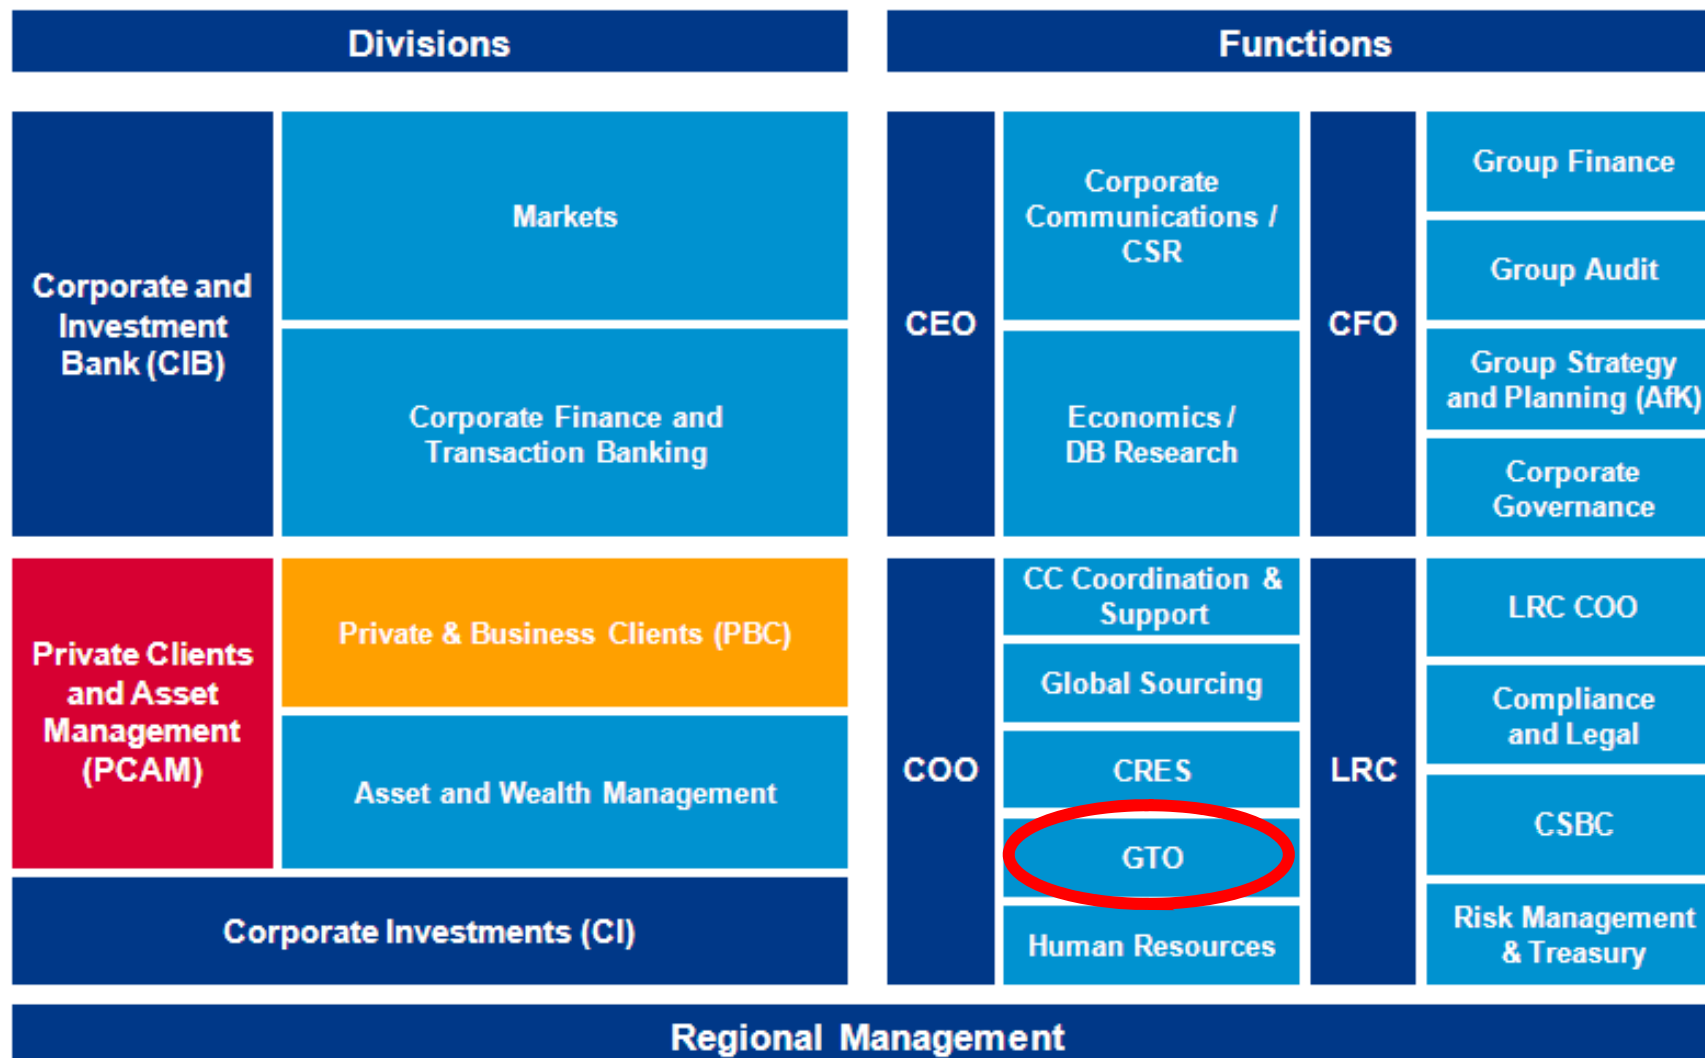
Divisions

Functions

Corporate and Investment Bank (CIB)

Markets

Corporate Finance and Transaction Banking

CEO

Corporate Communications / CSR

Economics / DB Research

CFO

Group Finance

Group Audit

Group Strategy and Planning (AfK)

Corporate Governance

Private Clients and Asset Management (PCAM)

Private & Business Clients (PBC)

Asset and Wealth Management

Corporate Investments (CI)

COO

CC Coordination & Support

Global Sourcing

CRES

GTO

Human Resources

LRC

LRC COO

Compliance and Legal

CSBC

Risk Management & Treasury

Regional Management